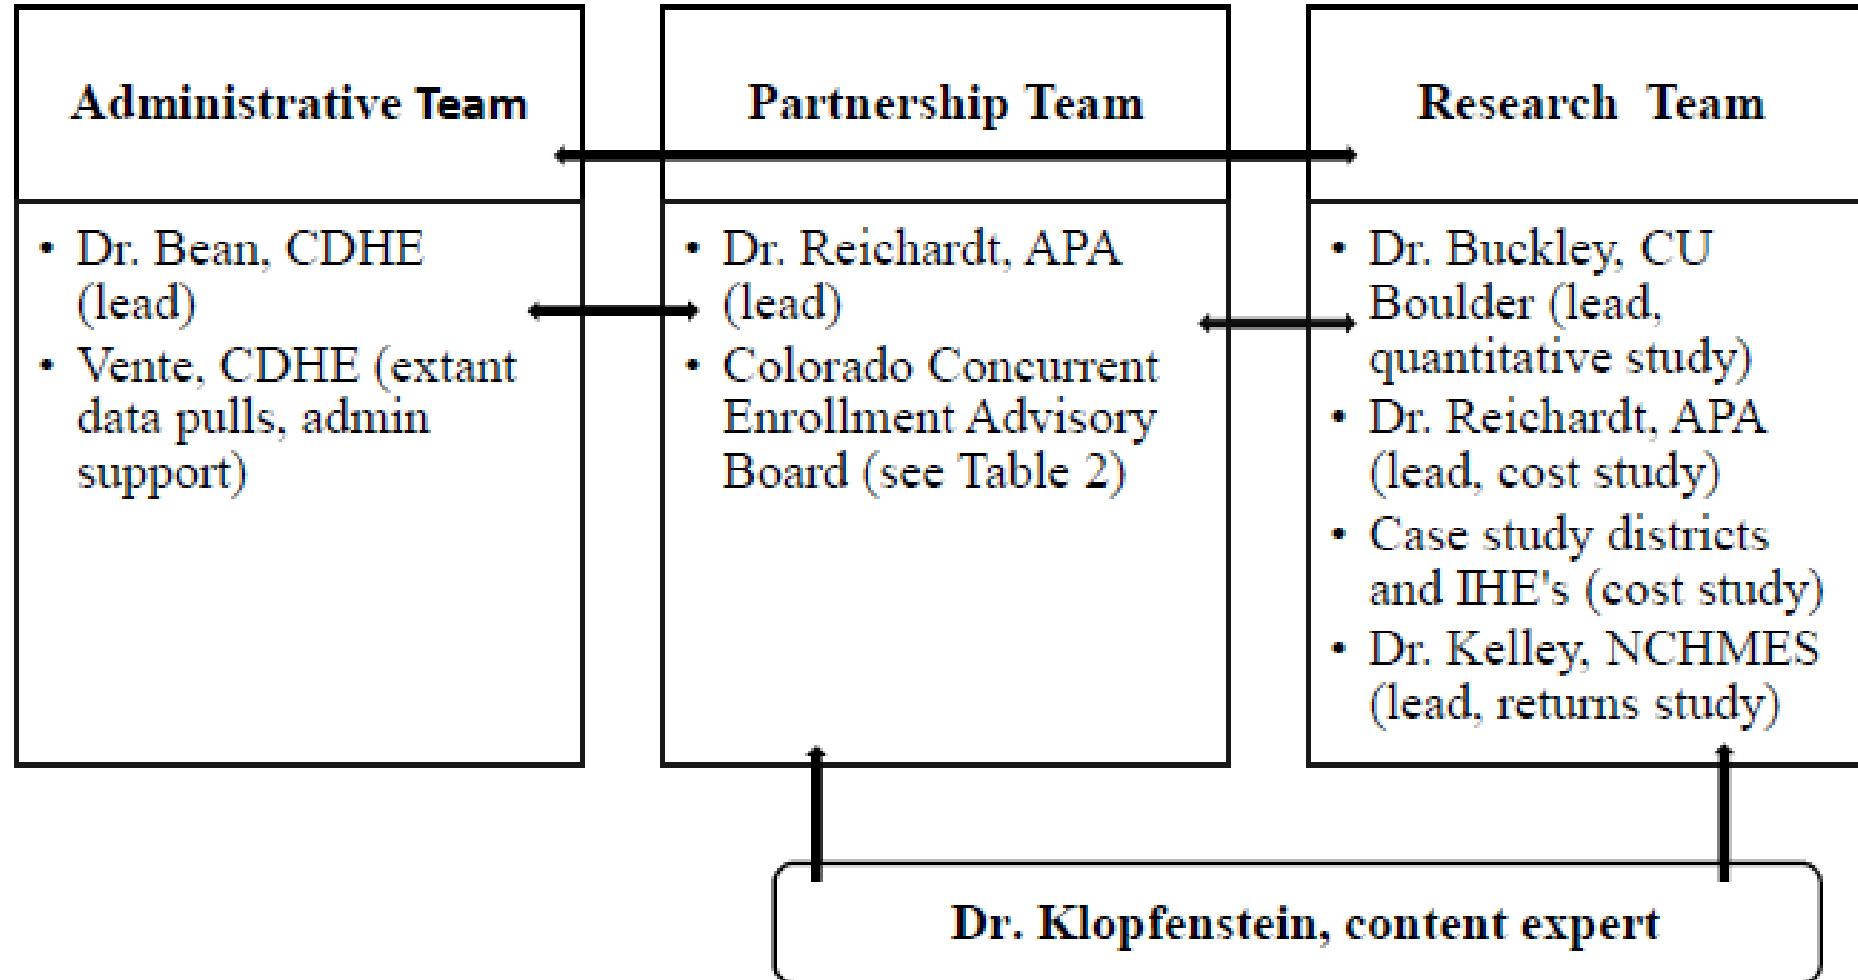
Administrative Team

• Dr. Bean, CDHE (lead)
• Vente, CDHE (extant data pulls, admin support)

Partnership Team

• Dr. Reichardt, APA (lead)
• Colorado Concurrent Enrollment Advisory Board (see Table 2)

Research Team

• Dr. Buckley, CU Boulder (lead, quantitative study)
• Dr. Reichardt, APA (lead, cost study)
• Case study districts and IHE's (cost study)
• Dr. Kelley, NCHMES (lead, returns study)

Dr. Klopfenstein, content expert